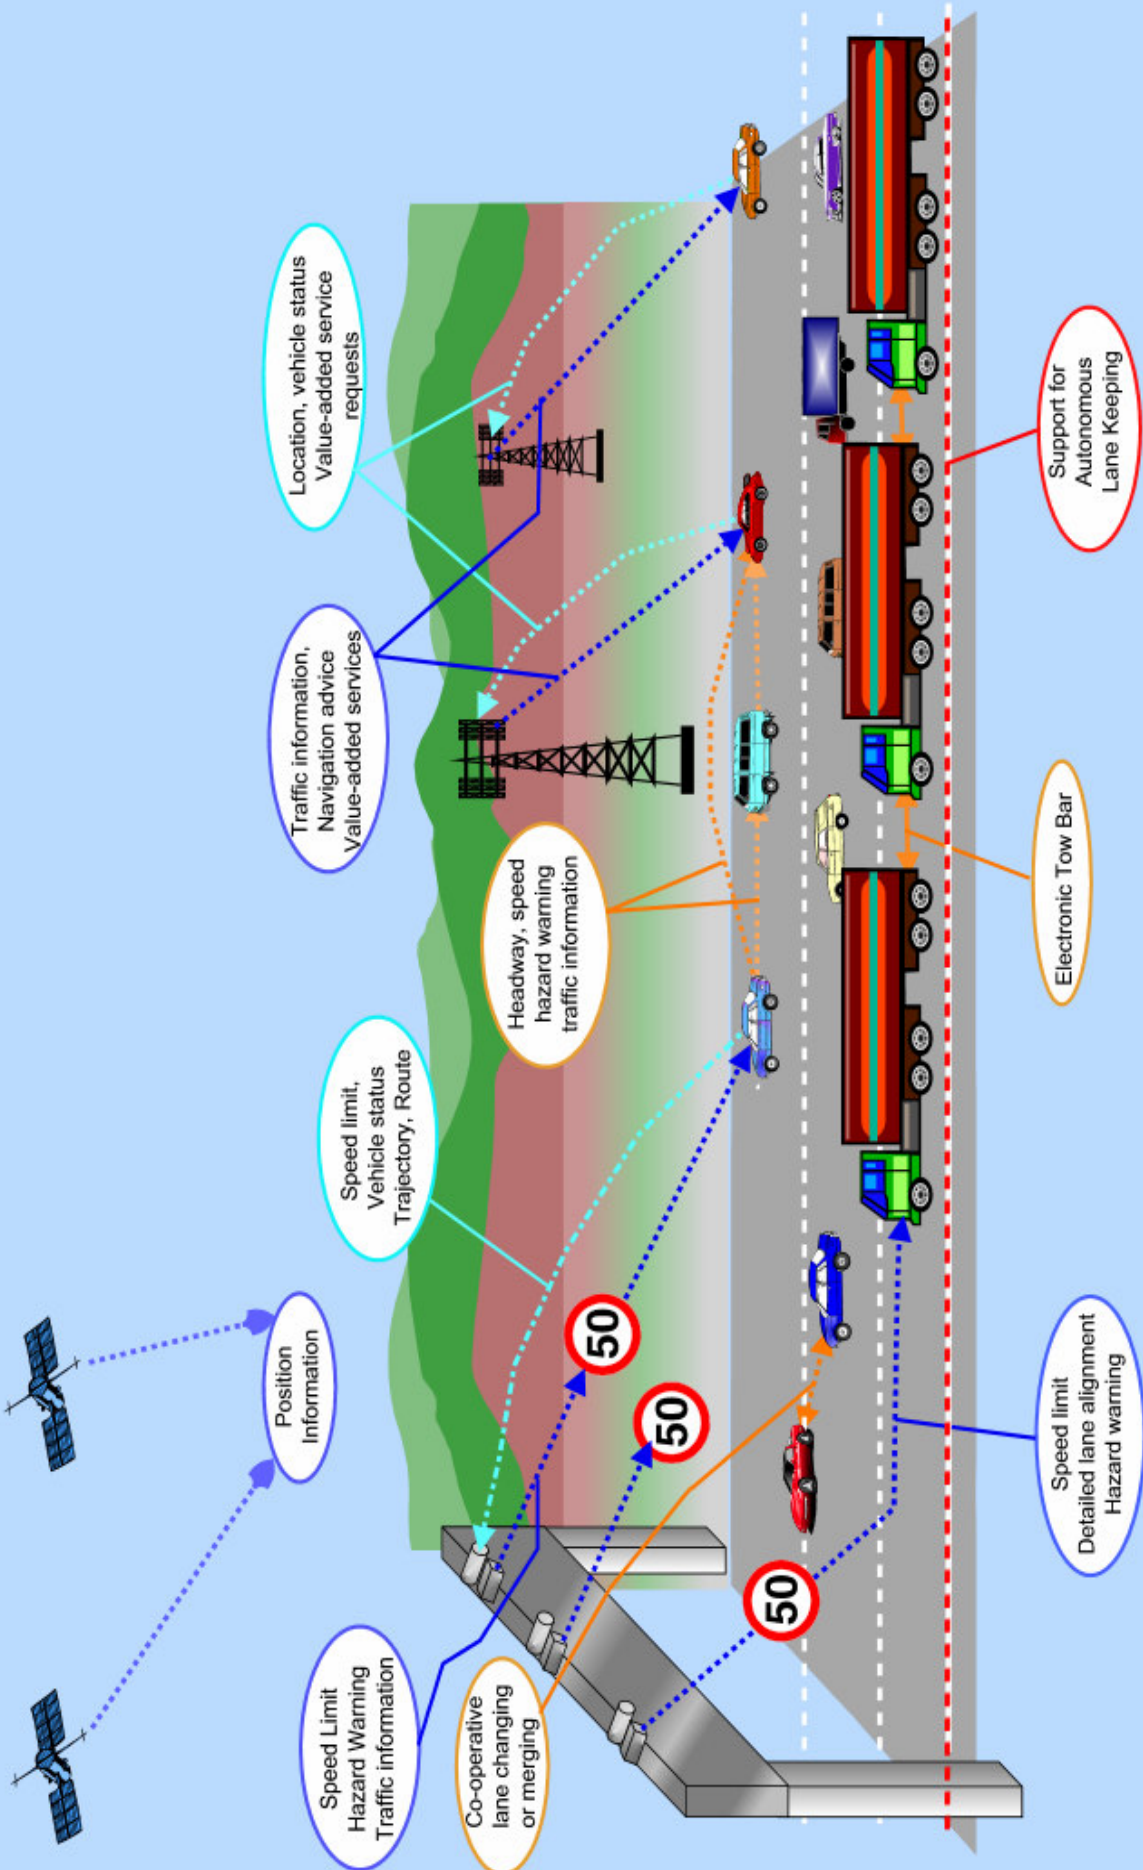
Location, vehicle status
Value-added service requests

Traffic information,
Navigation advice
Value-added services

Headway, speed
hazard warning
traffic information

Speed limit,
Vehicle status
Trajectory, Route

Position
Information

Speed Limit
Hazard Warning
Traffic information

Co-operative
lane changing
or merging

50

50

50

Speed limit
Detailed lane alignment
Hazard warning

Electronic Tow Bar

Support for
Autonomous
Lane Keeping